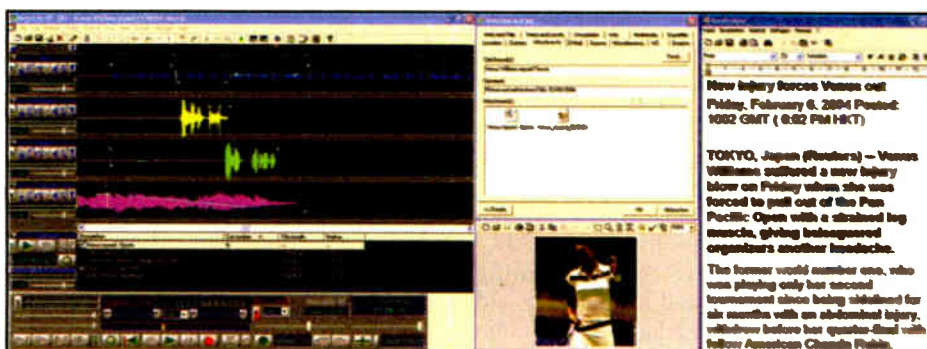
New injury forces Venus out
Friday, February 6, 2004 Posted: 1002 GMT ( 6:02 PM HKT)

TOKYO, Japan (Reuters) -- Venus Williams suffered a new injury blow on Friday when she was forced to pull out of the Pan Pacific Open with a strained leg muscle, giving beleaguered organizers another headache.

The former world number one, who was playing only her second tournament since being sidelined for six months with an abdominal injury, withdrew before her quarter-final with fellow American Chanda Rubin.